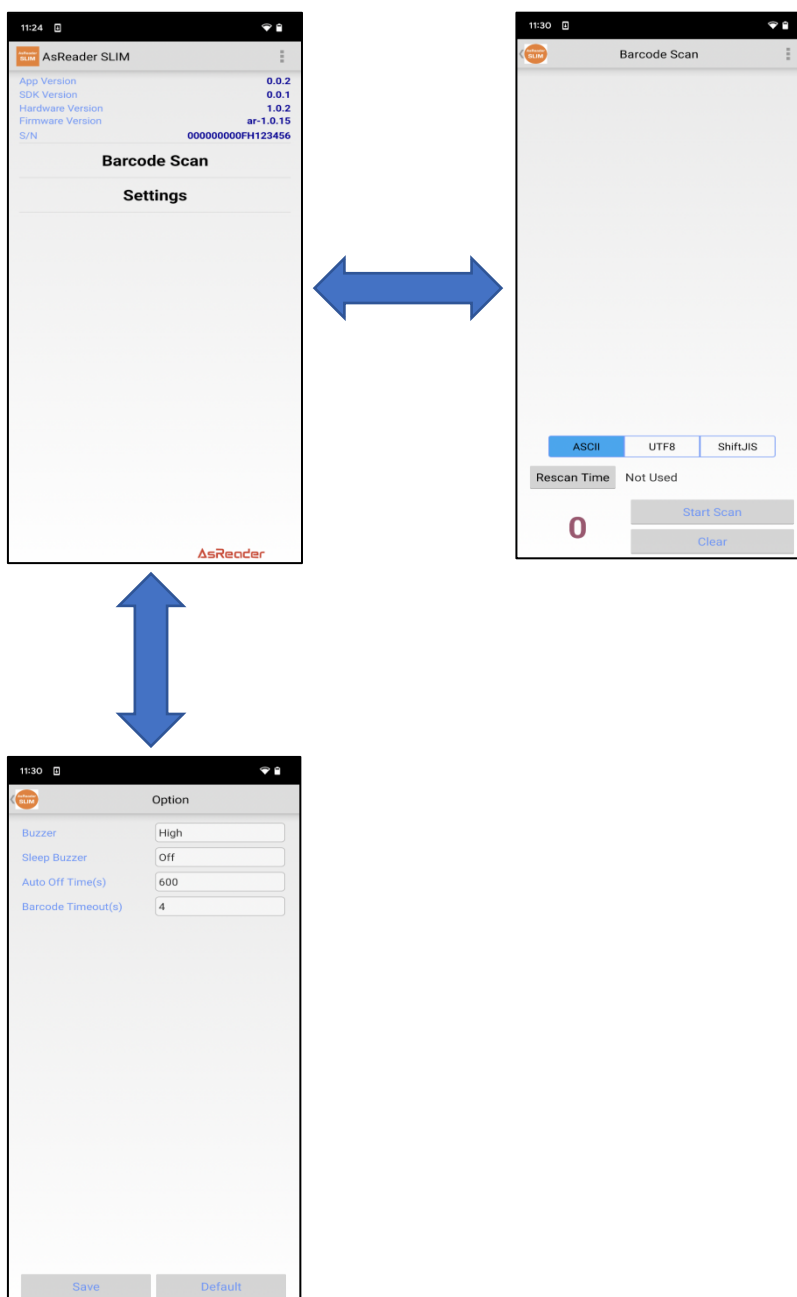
11:24

AsReader SLIM

App Version 0.0.2
SDK Version 0.0.1
Hardware Version 1.0.2
Firmware Version ar-1.0.15
S/N 000000000FH123456

Barcode Scan

Settings

AsReader

11:30

Barcode Scan

ASCII UTF8 ShiftJIS

Rescan Time Not Used

0

Start Scan

Clear

11:30

Option

Buzzer High
Sleep Buzzer Off
Auto Off Time(s) 600
Barcode Timeout(s) 4

Save Default